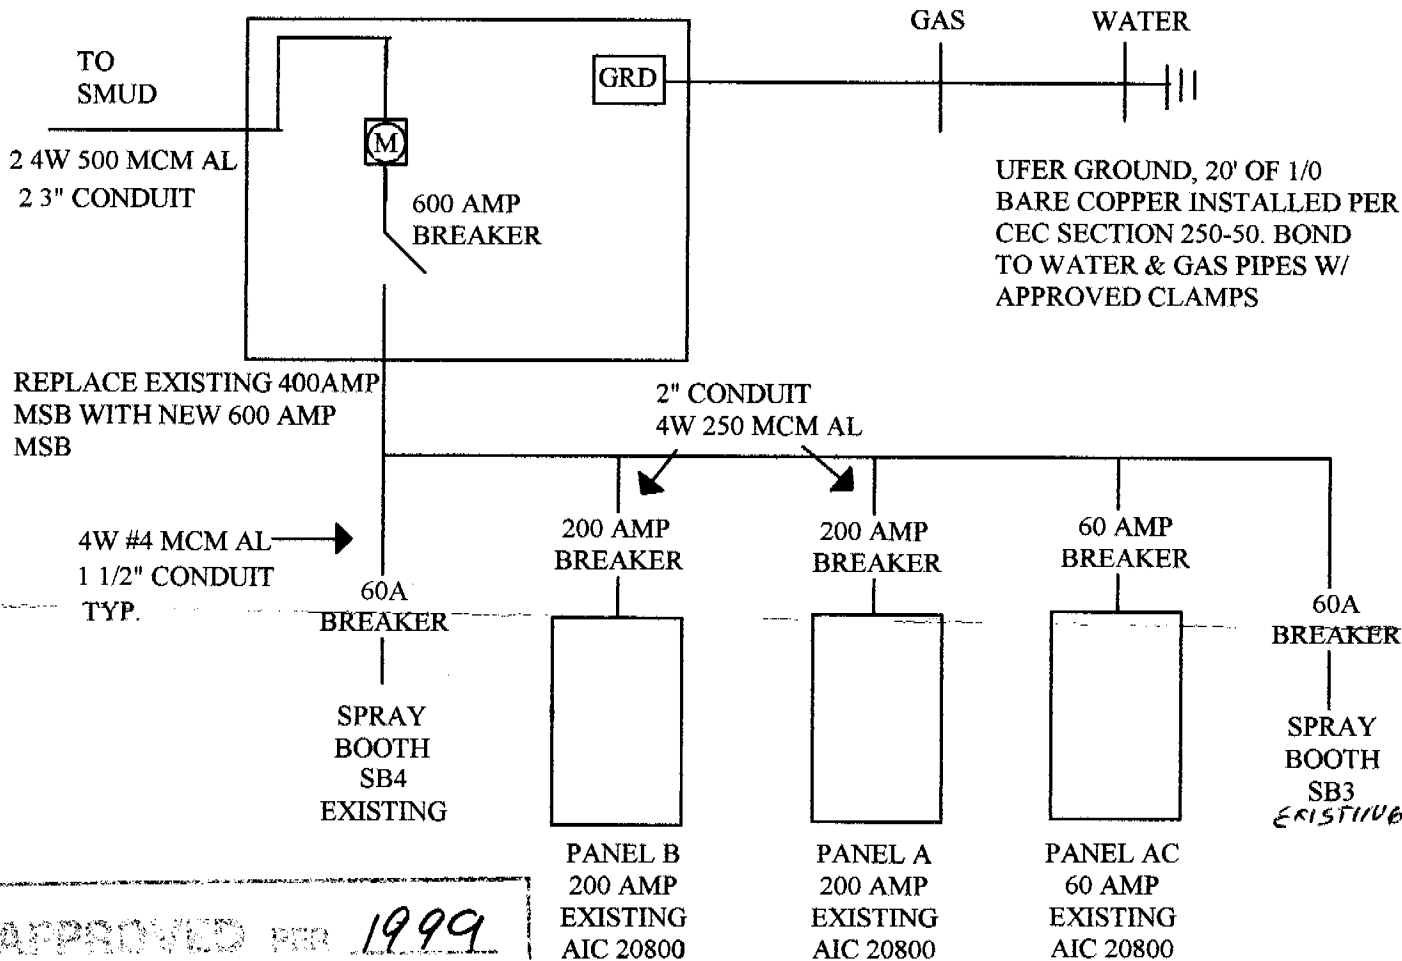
TO SMUD

2 4W 500 MCM AL
2 3" CONDUIT

M

600 AMP BREAKER

GRD

GAS

WATER

UFER GROUND, 20' OF 1/0 BARE COPPER INSTALLED PER CEC SECTION 250-50. BOND TO WATER & GAS PIPES W/ APPROVED CLAMPS

REPLACE EXISTING 400AMP MSB WITH NEW 600 AMP MSB

2" CONDUIT
4W 250 MCM AL

4W #4 MCM AL
1 1/2" CONDUIT
TYP.

60A BREAKER

SPRAY BOOTH SB4 EXISTING

200 AMP BREAKER

PANEL B
200 AMP
EXISTING
AIC 20800

200 AMP BREAKER

PANEL A
200 AMP
EXISTING
AIC 20800

60 AMP BREAKER

PANEL AC
60 AMP
EXISTING
AIC 20800

60A BREAKER

SPRAY BOOTH SB3
EXISTING

APPROVED PER 1999